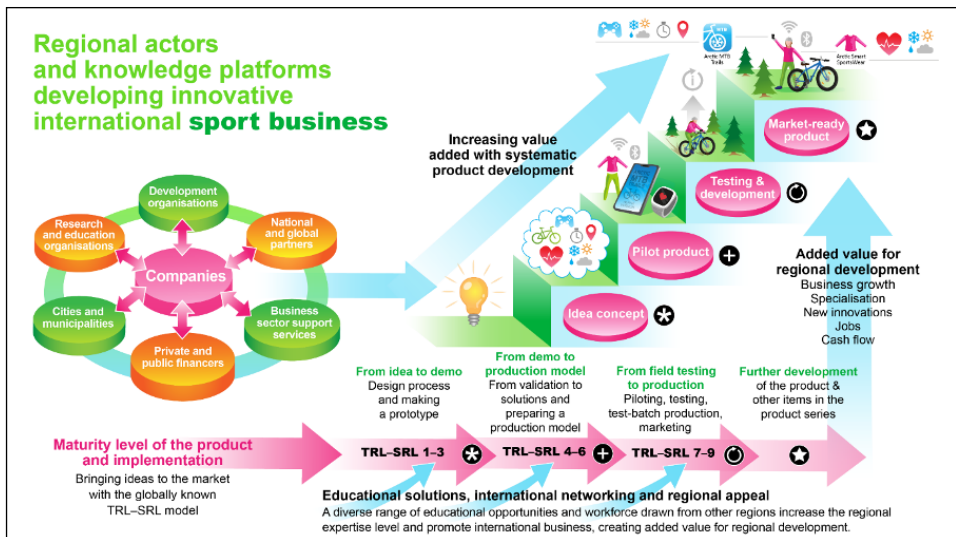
Regional actors and knowledge platforms developing innovative international sport business

Development organisations

Research and education organisations

National and global partners

Companies

Cities and municipalities

Business sector support services

Private and public financers

Increasing value added with systematic product development

Arctic MTB Trails

Arctic Smart Sportswear

Market-ready product

Testing & development

Pilot product

Idea concept

Added value for regional development
Business growth
Specialisation
New innovations
Jobs
Cash flow

From idea to demo
Design process and making a prototype

From demo to production model
From validation to solutions and preparing a production model

From field testing to production
Piloting, testing, test-batch production, marketing

Further development
of the product & other items in the product series

Maturity level of the product and implementation
Bringing ideas to the market with the globally known TRL–SRL model

TRL–SRL 1–3

TRL–SRL 4–6

TRL–SRL 7–9

Educational solutions, international networking and regional appeal
A diverse range of educational opportunities and workforce drawn from other regions increase the regional expertise level and promote international business, creating added value for regional development.